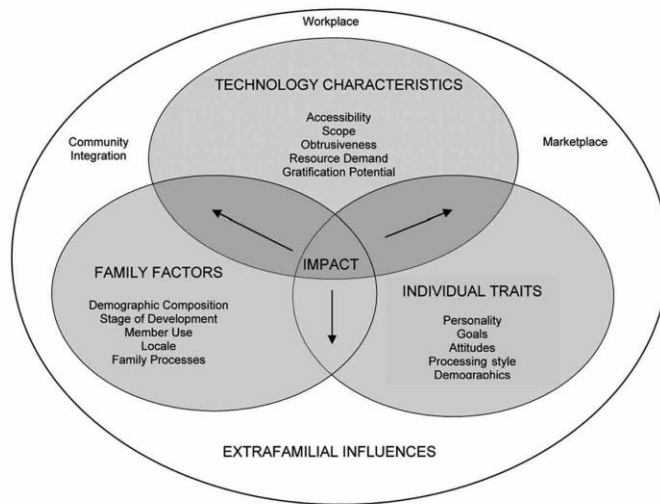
Workplace

TECHNOLOGY CHARACTERISTICS

Accessibility
Scope
Obtrusiveness
Resource Demand
Gratification Potential

Community Integration

Marketplace

IMPACT

FAMILY FACTORS

Demographic Composition
Stage of Development
Member Use
Locale
Family Processes

INDIVIDUAL TRAITS

Personality
Goals
Attitudes
Processing style
Demographics

EXTRAFAMILIAL INFLUENCES